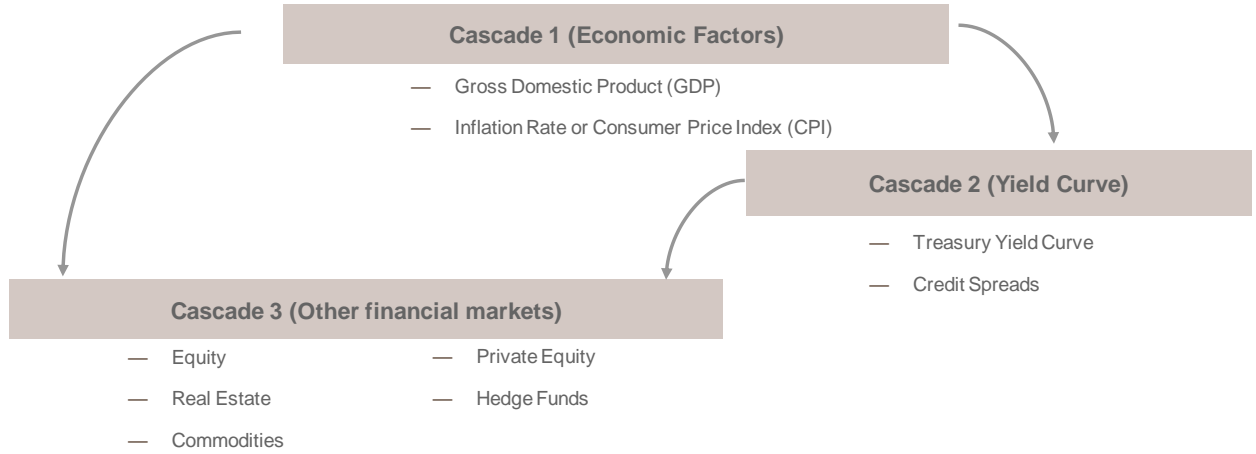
Cascade 1 (Economic Factors)

— Gross Domestic Product (GDP)

— Inflation Rate or Consumer Price Index (CPI)

Cascade 2 (Yield Curve)

— Treasury Yield Curve

— Credit Spreads

Cascade 3 (Other financial markets)

— Equity

— Real Estate

— Commodities

— Private Equity

— Hedge Funds